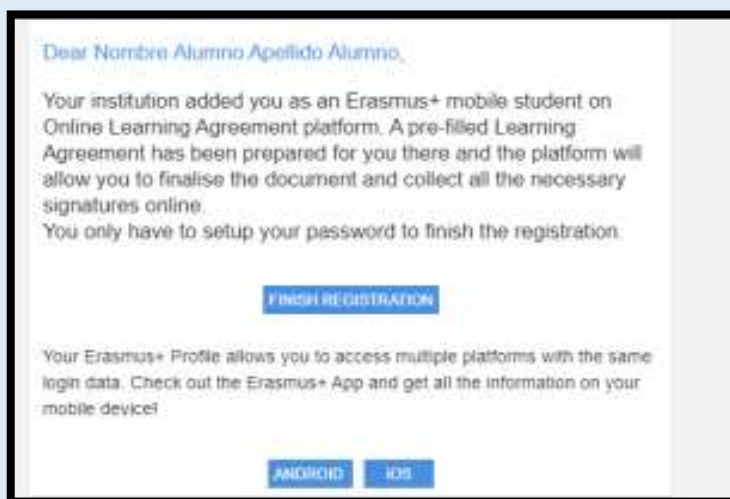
Dear Nombre Alumno Apellido Alumno,

Your institution added you as an Erasmus+ mobile student on Online Learning Agreement platform. A pre-filled Learning Agreement has been prepared for you there and the platform will allow you to finalise the document and collect all the necessary signatures online.
You only have to setup your password to finish the registration.

FINISH REGISTRATION

Your Erasmus+ Profile allows you to access multiple platforms with the same login data. Check out the Erasmus+ App and get all the information on your mobile device!

ANDROID

iOS